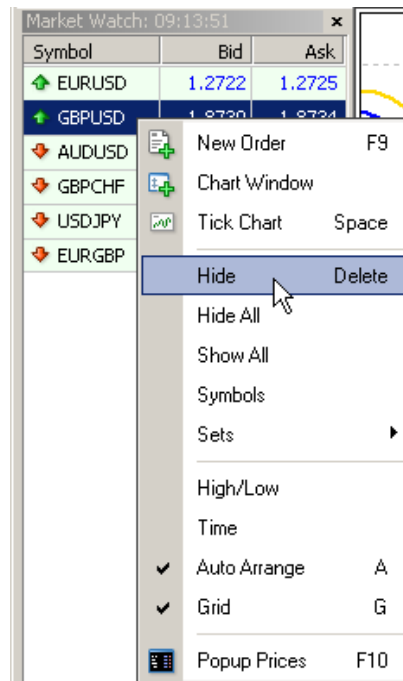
Market Watch: 09:13:51 ×

| Symbol | Bid | Ask |
|---|---|---|
| EURUSD | 1.2722 | 1.2725 |
| GBPUSD | 1.8730 | 1.8734 |
| AUDUSD | | |
| GBPCHF | | |
| USDJPY | | |
| EURGBP | | |

New Order F9
Chart Window
Tick Chart Space
Hide Delete
Hide All
Show All
Symbols
Sets
High/Low
Time
Auto Arrange A
Grid G
Popup Prices F10